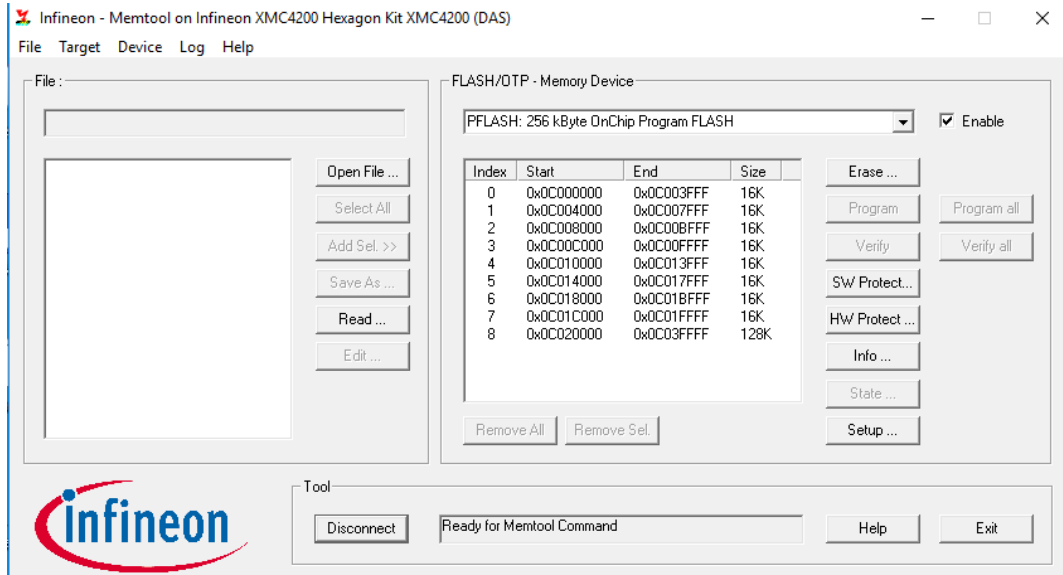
Infineon - Memtool on Infineon XMC4200 Hexagon Kit XMC4200 (DAS)

File Target Device Log Help

File :

Open File ...
Select All
Add Sel. >>
Save As ...
Read ...
Edit ...

FLASH/OTP - Memory Device

PFLASH: 256 kByte OnChip Program FLASH

Enable

| Index | Start | End | Size |
|---|---|---|---|
| 0 | 0x0C000000 | 0x0C003FFF | 16K |
| 1 | 0x0C004000 | 0x0C007FFF | 16K |
| 2 | 0x0C008000 | 0x0C00BFFF | 16K |
| 3 | 0x0C00C000 | 0x0C00FFFF | 16K |
| 4 | 0x0C010000 | 0x0C013FFF | 16K |
| 5 | 0x0C014000 | 0x0C017FFF | 16K |
| 6 | 0x0C018000 | 0x0C01BFFF | 16K |
| 7 | 0x0C01C000 | 0x0C01FFFF | 16K |
| 8 | 0x0C020000 | 0x0C03FFFF | 128K |

Erase ...
Program
Verify
SW Protect...
HW Protect ...
Info ...
State ...
Setup ...

Program all
Verify all

Remove All
Remove Sel.

infineon

Tool

Disconnect

Ready for Memtool Command

Help

Exit